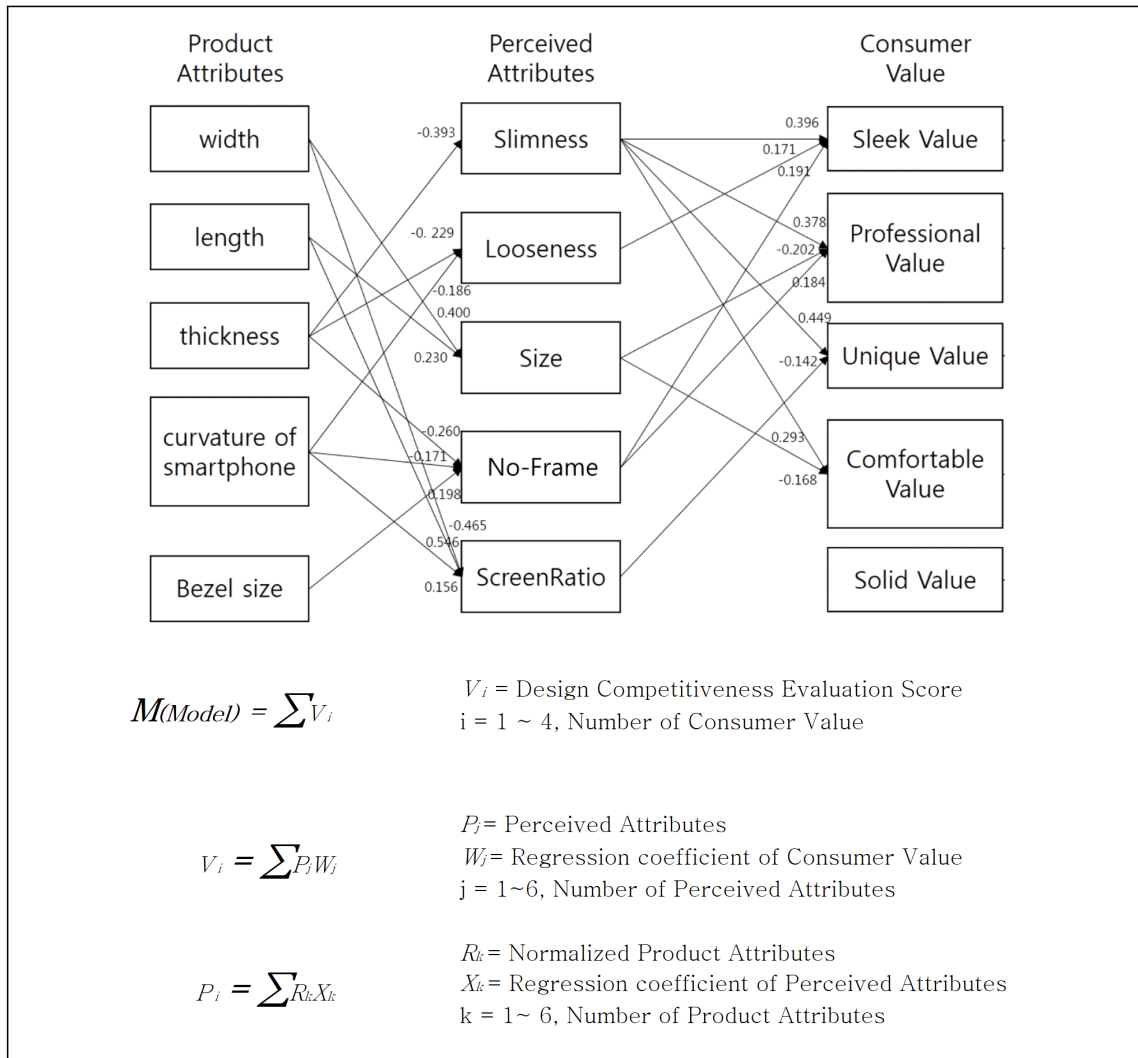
Product Attributes

Perceived Attributes

Consumer Value

width

length

thickness

curvature of smartphone

Bezel size

-0.393

-0. 229

-0.186

0.400

0.230

-0.260

-0.171

0.198

-0.465

0.546

0.156

Slimness

Looseness

Size

No-Frame

ScreenRatio

0.396

0.171

0.191

0.378

-0.202

0.184

0.449

-0.142

0.293

-0.168

Sleek Value

Professional Value

Unique Value

Comfortable Value

Solid Value

$M_{(Model)} = \sum V_i$

$V_i$ = Design Competitiveness Evaluation Score
i = 1 ~ 4, Number of Consumer Value

$V_i = \sum P_j W_j$

$P_j$ = Perceived Attributes
$W_j$ = Regression coefficient of Consumer Value
j = 1~6, Number of Perceived Attributes

$P_i = \sum R_k X_k$

$R_k$ = Normalized Product Attributes
$X_k$ = Regression coefficient of Perceived Attributes
k = 1~ 6, Number of Product Attributes